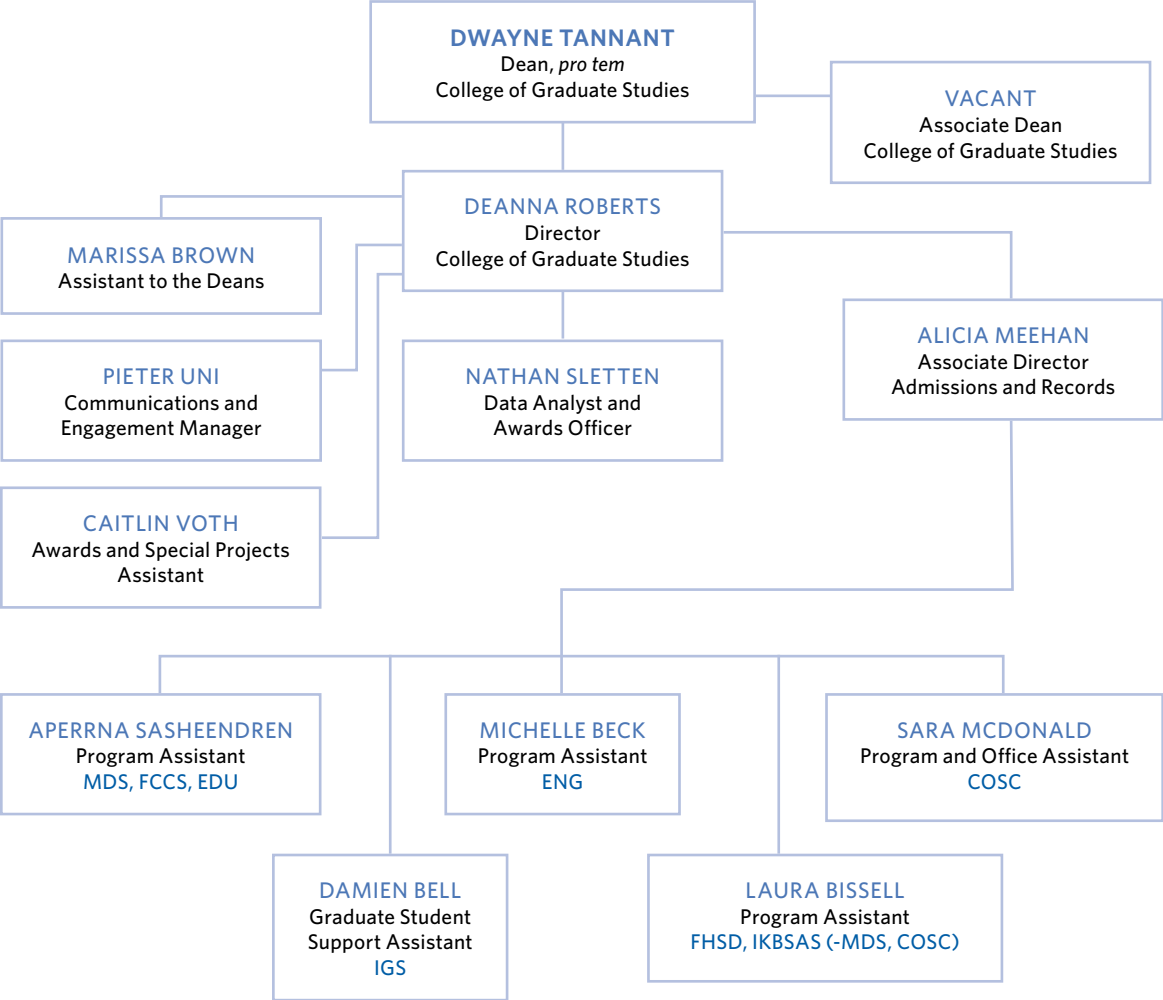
DWAYNE TANNANT
Dean, *pro tem*
College of Graduate Studies

VACANT
Associate Dean
College of Graduate Studies

DEANNA ROBERTS
Director
College of Graduate Studies

MARISSA BROWN
Assistant to the Deans

PIETER UNI
Communications and Engagement Manager

NATHAN SLETTEN
Data Analyst and Awards Officer

ALICIA MEEHAN
Associate Director
Admissions and Records

CAITLIN VOTH
Awards and Special Projects Assistant

APERRNA SASHEENDREN
Program Assistant
MDS, FCCS, EDU

MICHELLE BECK
Program Assistant
ENG

SARA MCDONALD
Program and Office Assistant
COSC

DAMIEN BELL
Graduate Student Support Assistant
IGS

LAURA BISSELL
Program Assistant
FHSD, IKBSAS (-MDS, COSC)